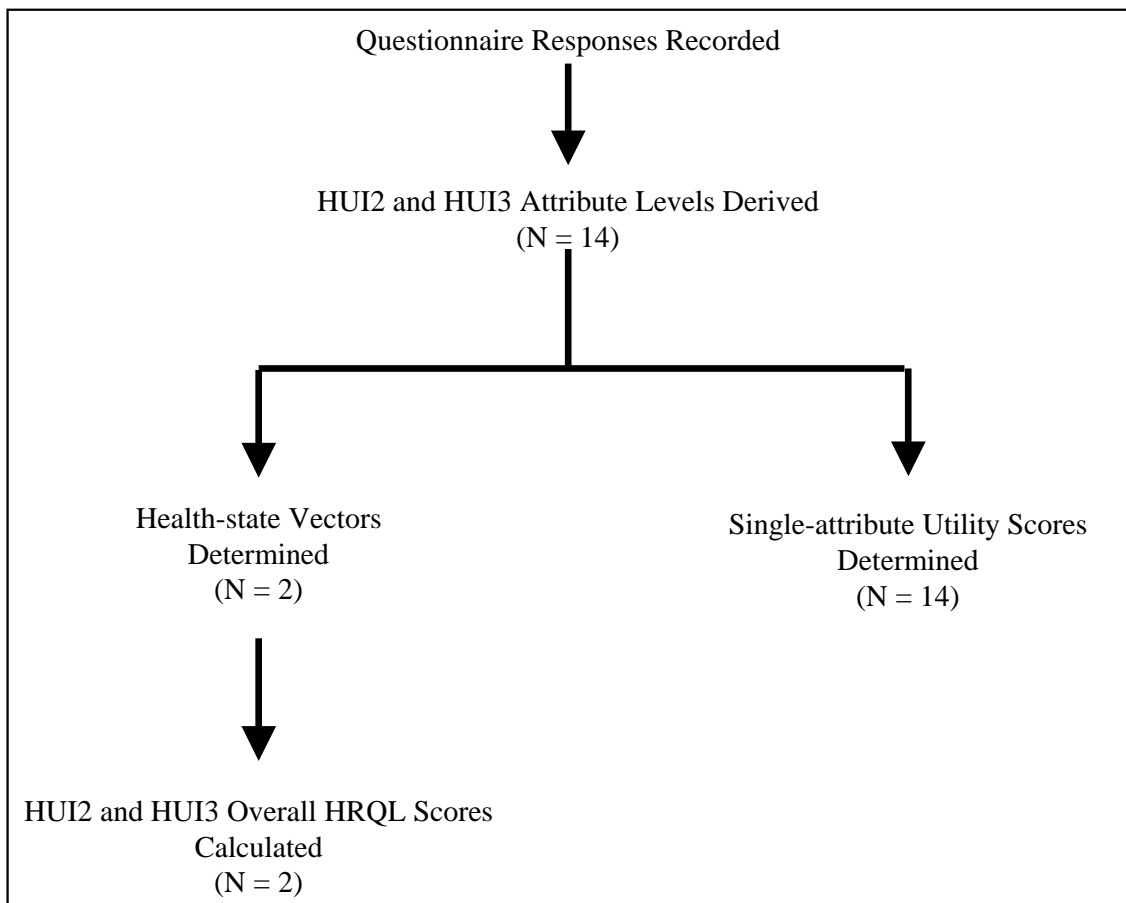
Questionnaire Responses Recorded

HUI2 and HUI3 Attribute Levels Derived
(N = 14)

Health-state Vectors Determined
(N = 2)

Single-attribute Utility Scores Determined
(N = 14)

HUI2 and HUI3 Overall HRQL Scores Calculated
(N = 2)